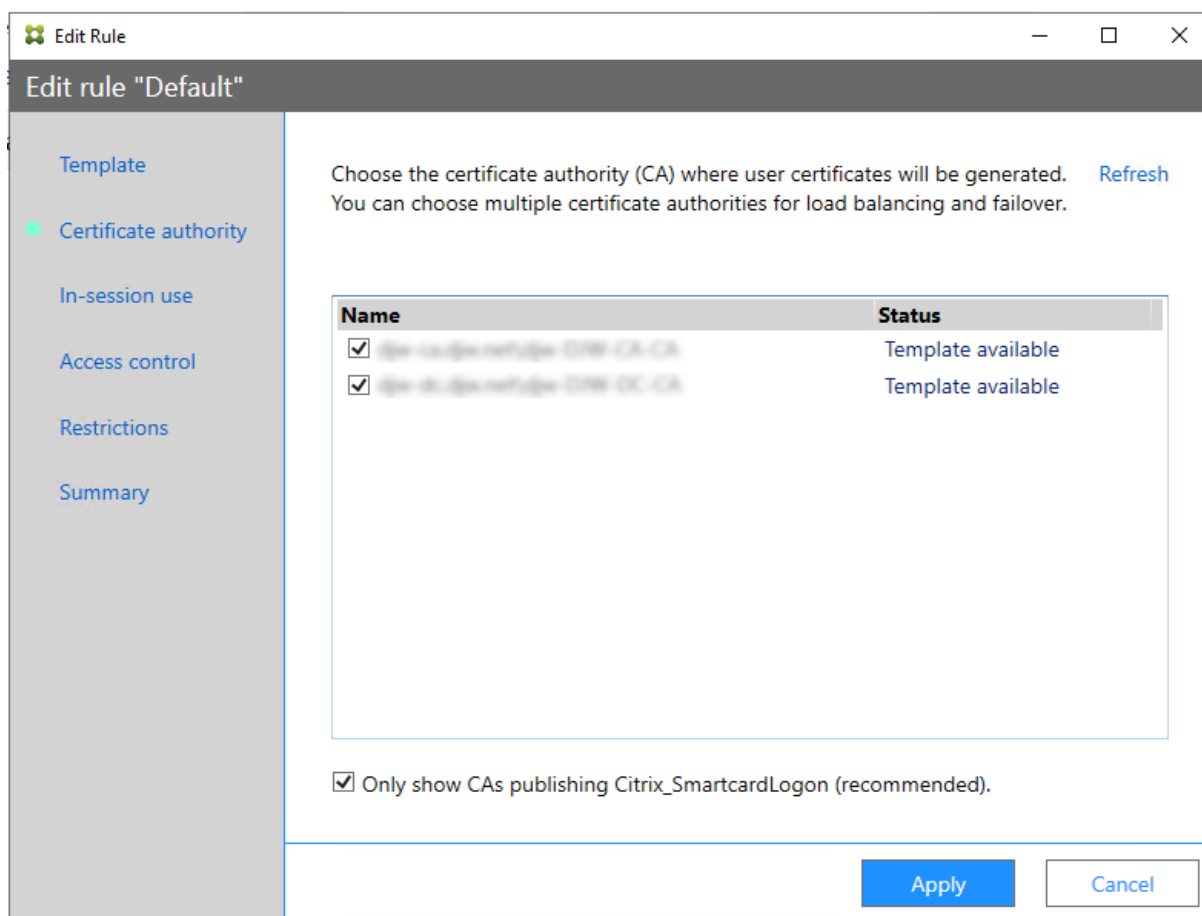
Edit Rule

Edit rule "Default"

Template

Certificate authority

In-session use

Access control

Restrictions

Summary

Choose the certificate authority (CA) where user certificates will be generated. You can choose multiple certificate authorities for load balancing and failover.

Refresh

| Name | Status |
|---|---|
| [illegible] | Template available |
| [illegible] | Template available |

Only show CAs publishing Citrix_SmartcardLogon (recommended).

Apply

Cancel